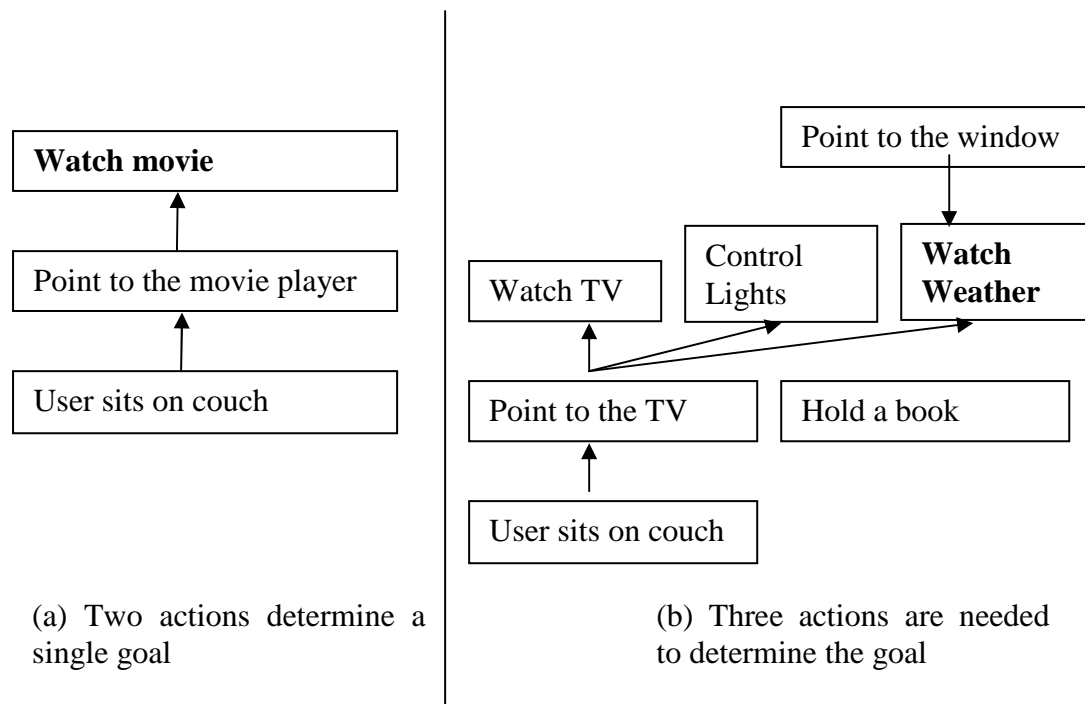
Watch movie

Point to the movie player

User sits on couch

(a) Two actions determine a single goal

Point to the window

Watch TV

Control Lights

Watch Weather

Point to the TV

Hold a book

User sits on couch

(b) Three actions are needed to determine the goal